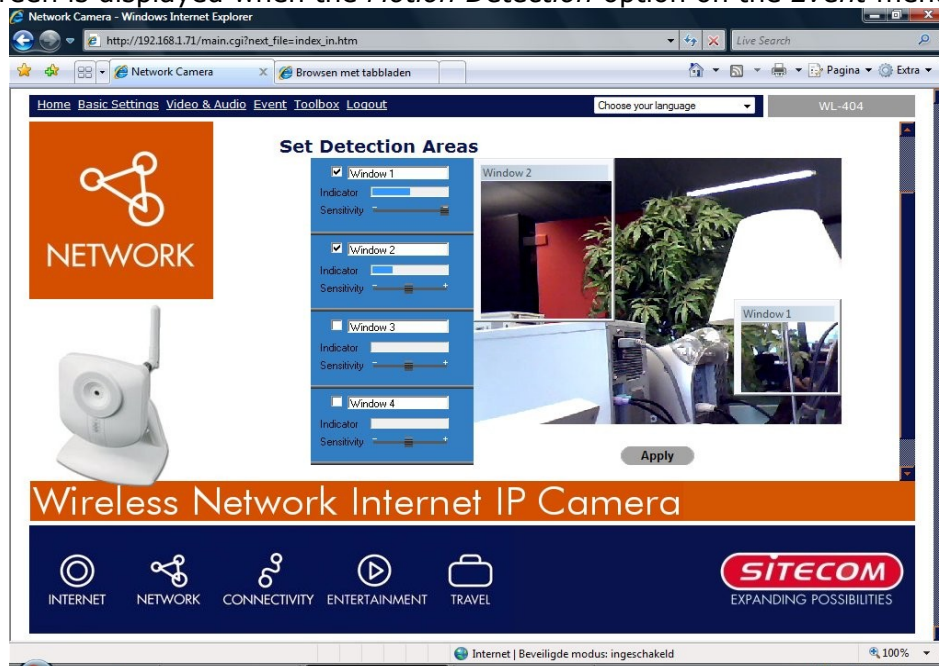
reen is displayed when the Motion Detection option on the Event menu

Network Camera - Windows Internet Explorer

http://192.168.1.71/main.cgi?next_file=index_in.htm

Live Search

Network Camera

Browsen met tabbladen

Pagina ▾ Extra ▾

Home Basic Settings Video & Audio Event Toolbox Logout

Choose your language

WL-404

NETWORK

Set Detection Areas

Window 1
Indicator
Sensitivity

Window 2
Indicator
Sensitivity

Window 3
Indicator
Sensitivity

Window 4
Indicator
Sensitivity

Window 2

Window 1

Apply

Wireless Network Internet IP Camera

INTERNET NETWORK CONNECTIVITY ENTERTAINMENT TRAVEL

SITECOM
EXPANDING POSSIBILITIES

Internet | Beveiligde modus: ingeschakeld

100%